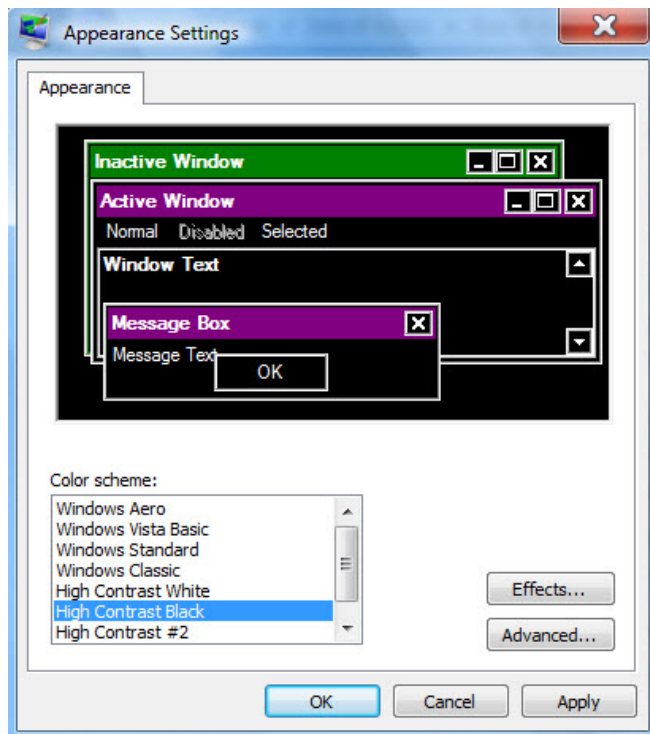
Appearance Settings

Appearance

Inactive Window

Active Window

Normal Disabled Selected

Window Text

Message Box

Message Text

OK

Color scheme:

Windows Aero
Windows Vista Basic
Windows Standard
Windows Classic
High Contrast White
High Contrast Black
High Contrast #2

Effects...

Advanced...

OK Cancel Apply